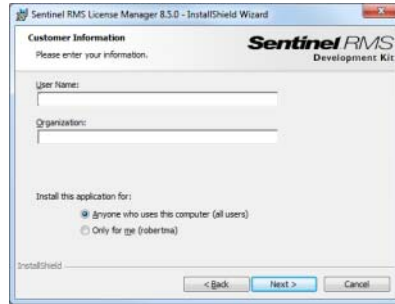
Sentinel RMS License Manager 8.5.0 - InstallShield Wizard

Customer Information

Please enter your information.

Sentinel RMS

Development Kit

User Name:

Organization:

Install this application for:

Anyone who uses this computer (all users)

Only for me (robertma)

InstallShield

< Back

Next >

Cancel